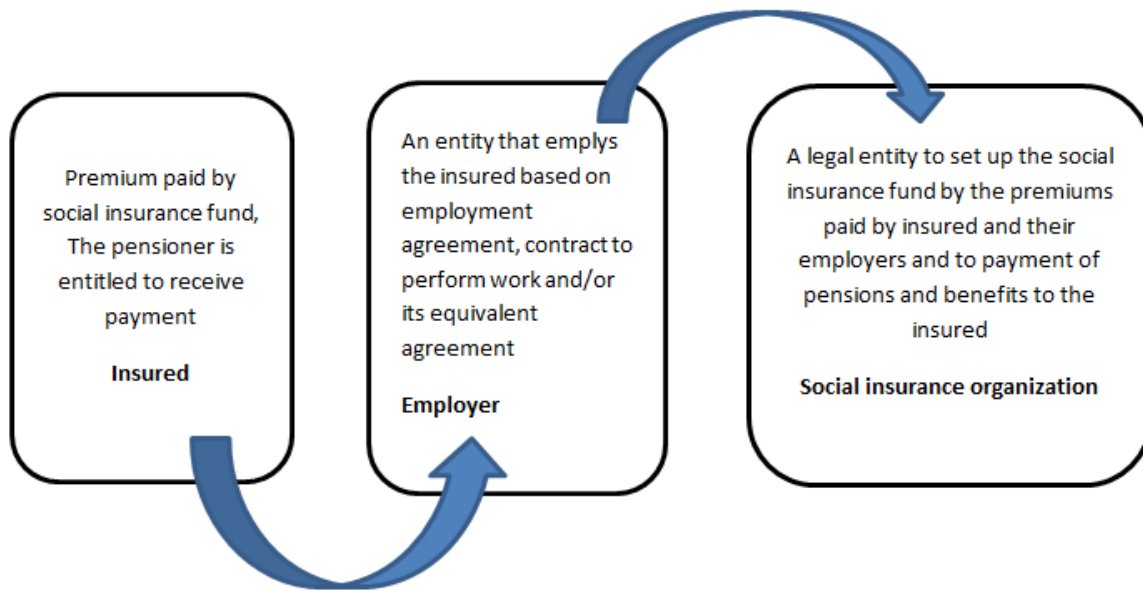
Premium paid by social insurance fund, The pensioner is entitled to receive payment

**Insured**

An entity that emplys the insured based on employment agreement, contract to perform work and/or its equivalent agreement

**Employer**

A legal entity to set up the social insurance fund by the premiums paid by insured and their employers and to payment of pensions and benefits to the insured

**Social insurance organization**